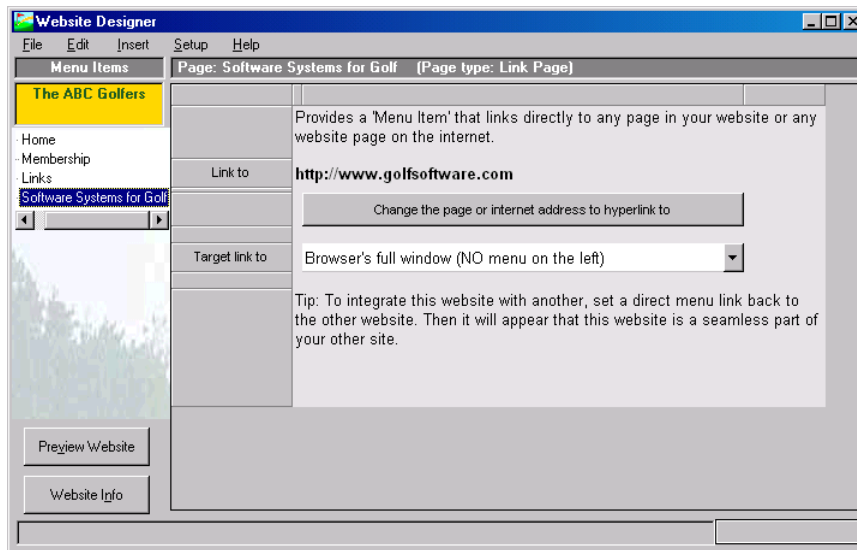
Website Designer

File Edit Insert Setup Help

Menu Items

Page: Software Systems for Golf (Page type: Link Page)

The ABC Golfers

Home
Membership
Links
Software Systems for Golf

Provides a 'Menu Item' that links directly to any page in your website or any website page on the internet.

Link to

http://www.golfsoftware.com

Change the page or internet address to hyperlink to

Target link to

Browser's full window (NO menu on the left)

Tip: To integrate this website with another, set a direct menu link back to the other website. Then it will appear that this website is a seamless part of your other site.

Preview Website

Website Info